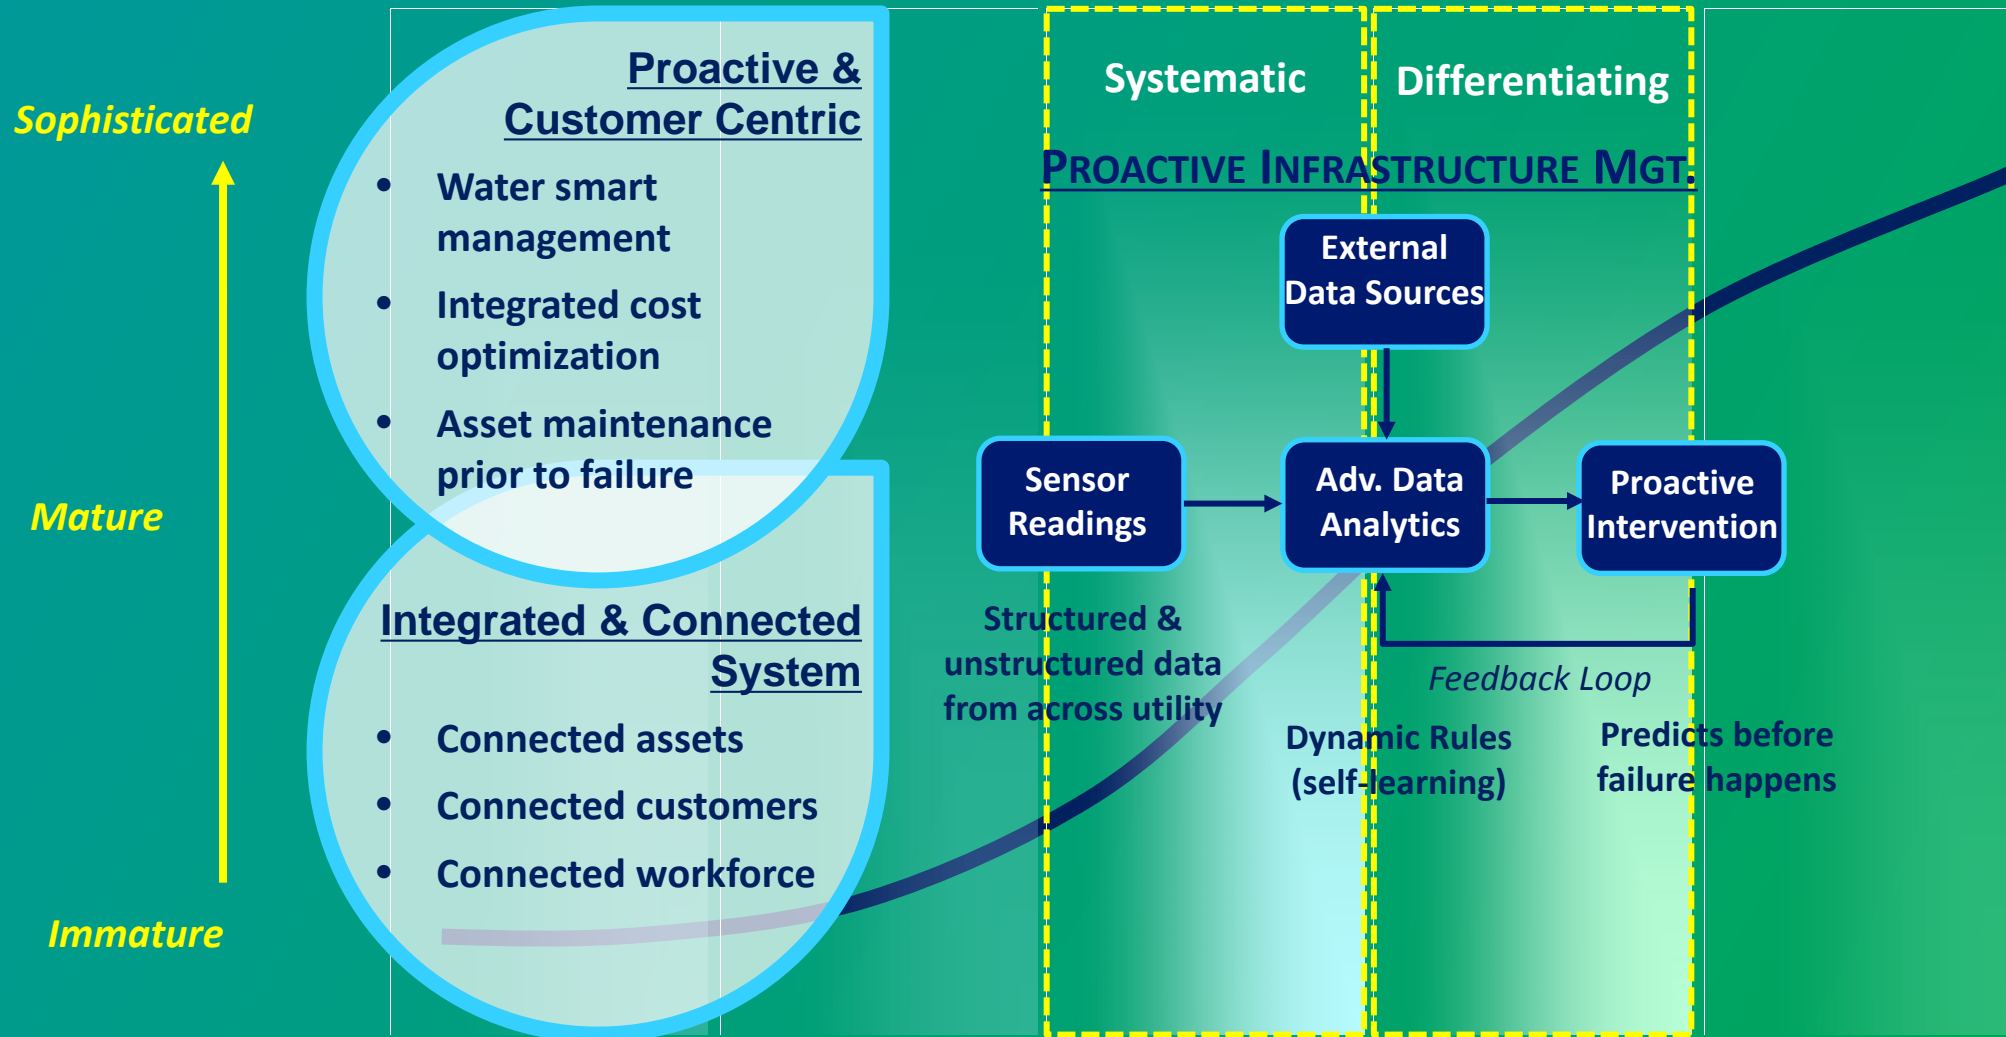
Sophisticated

Mature

Immature

Proactive & Customer Centric

- Water smart management
- Integrated cost optimization
- Asset maintenance prior to failure

Integrated & Connected System

- Connected assets
- Connected customers
- Connected workforce

Systematic

Differentiating

PROACTIVE INFRASTRUCTURE MGT.

External Data Sources

Sensor Readings

Adv. Data Analytics

Proactive Intervention

Structured & unstructured data from across utility

Feedback Loop

Dynamic Rules (self-learning)

Predicts before failure happens